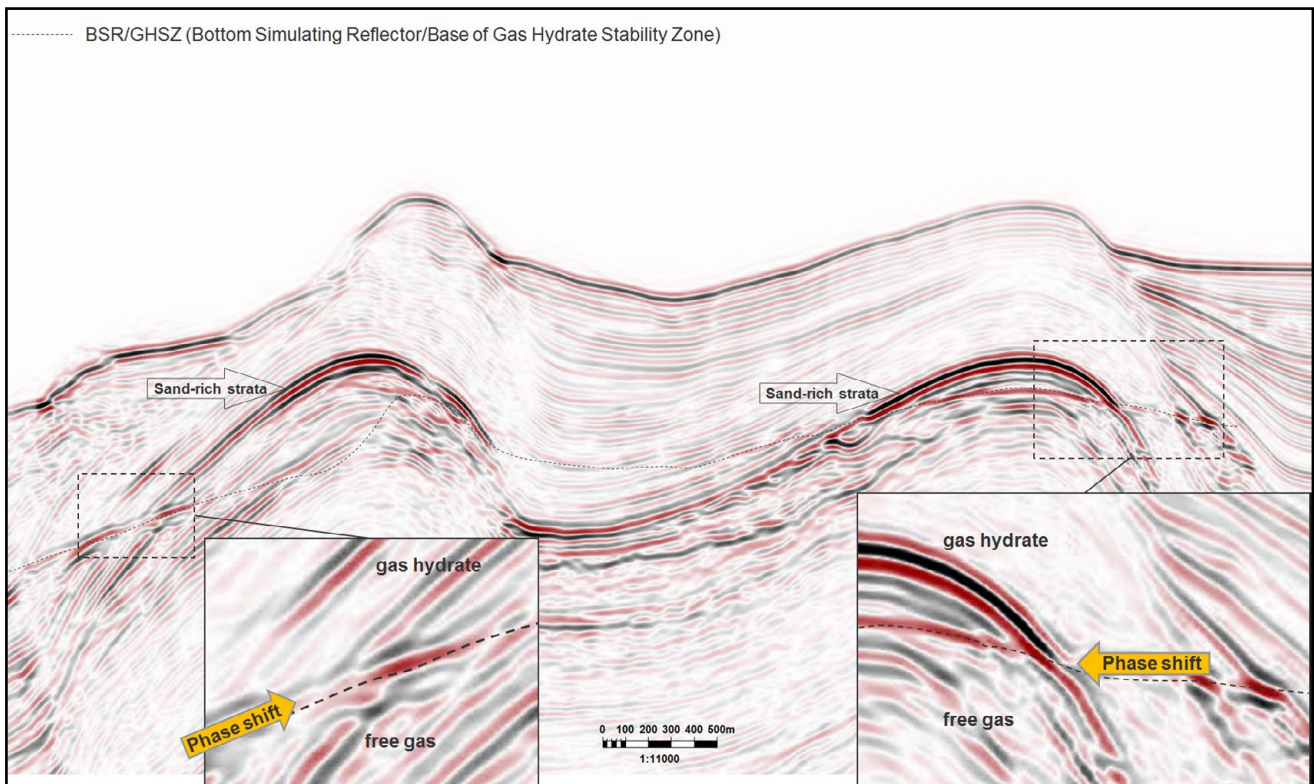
BSR/GHSZ (Bottom Simulating Reflector/Base of Gas Hydrate Stability Zone)

Sand-rich strata

Sand-rich strata

gas hydrate

Phase shift

free gas

0 100 200 300 400 500m
1:11000

gas hydrate

Phase shift

free gas